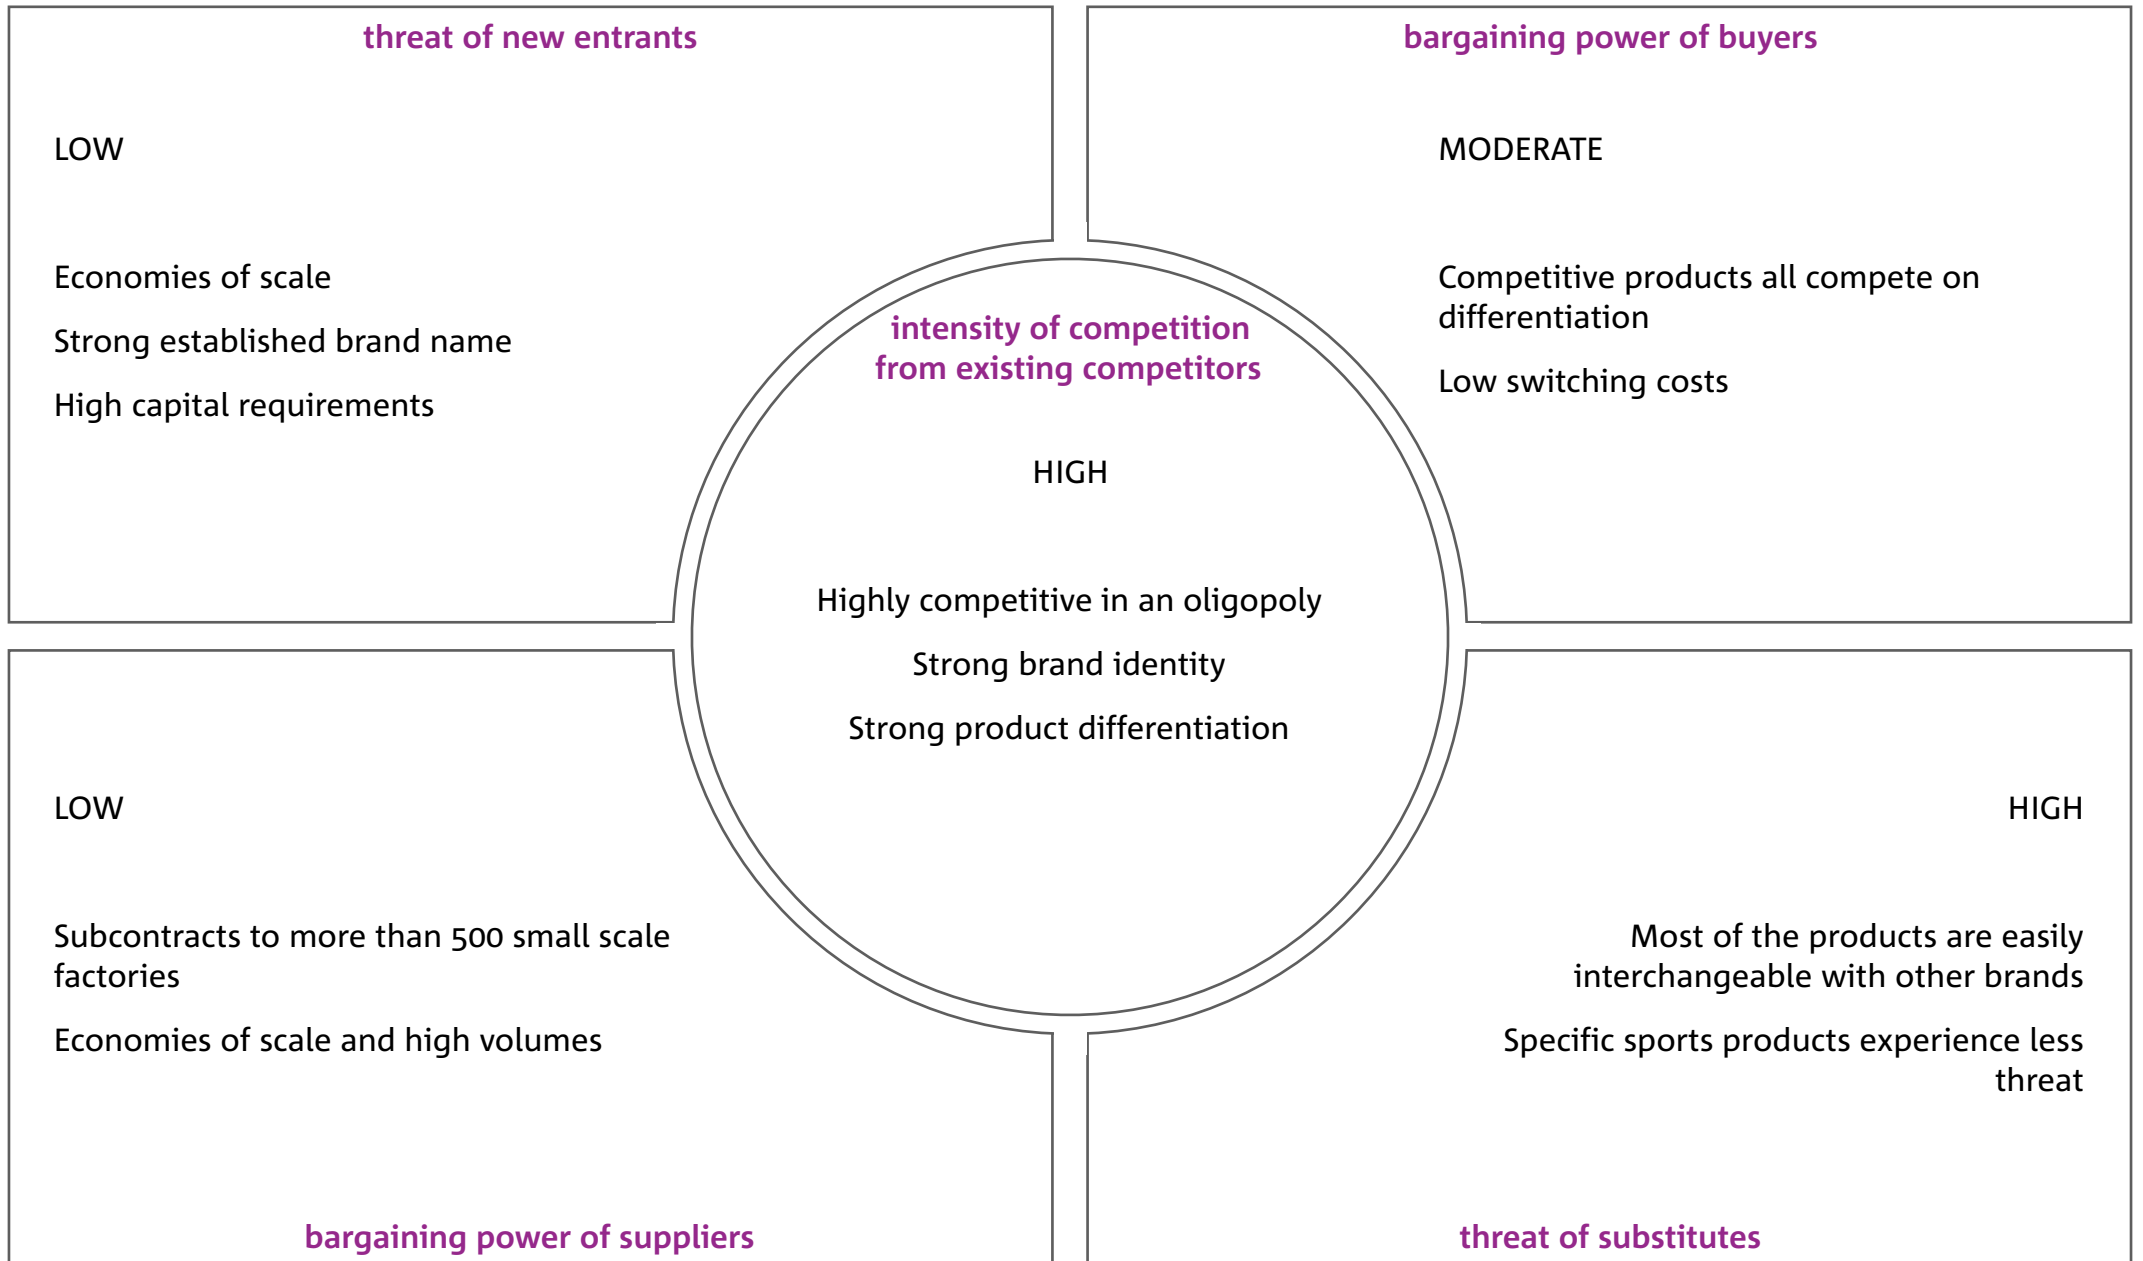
threat of new entrants

LOW

Economies of scale

Strong established brand name

High capital requirements

bargaining power of buyers

MODERATE

Competitive products all compete on differentiation

Low switching costs

intensity of competition from existing competitors

HIGH

Highly competitive in an oligopoly

Strong brand identity

Strong product differentiation

LOW

Subcontracts to more than 500 small scale factories

Economies of scale and high volumes

bargaining power of suppliers

HIGH

Most of the products are easily interchangeable with other brands

Specific sports products experience less threat

threat of substitutes